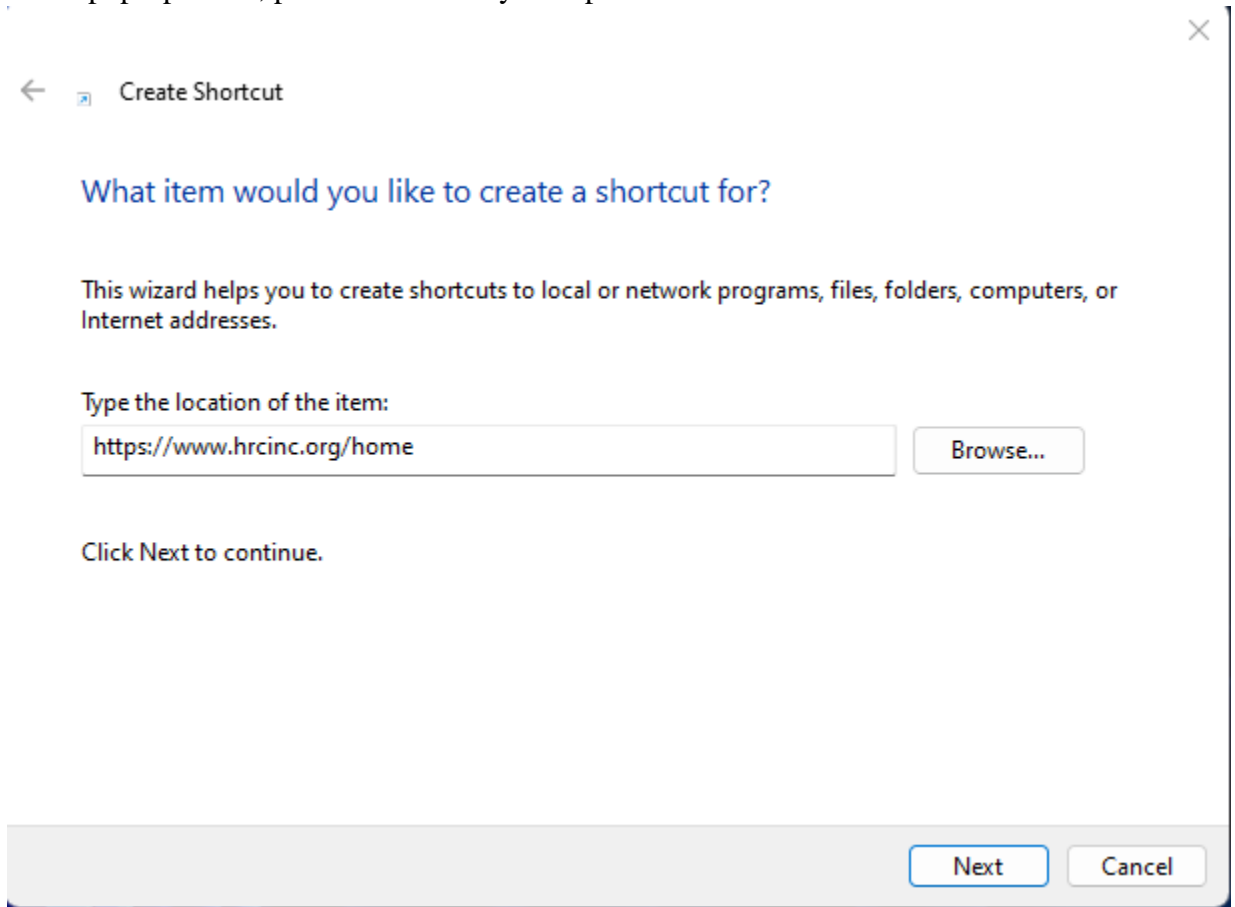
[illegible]

Create Shortcut

What item would you like to create a shortcut for?

This wizard helps you to create shortcuts to local or network programs, files, folders, computers, or Internet addresses.

Type the location of the item:

https://www.hrcinc.org/home

Browse...

Click Next to continue.

Next

Cancel